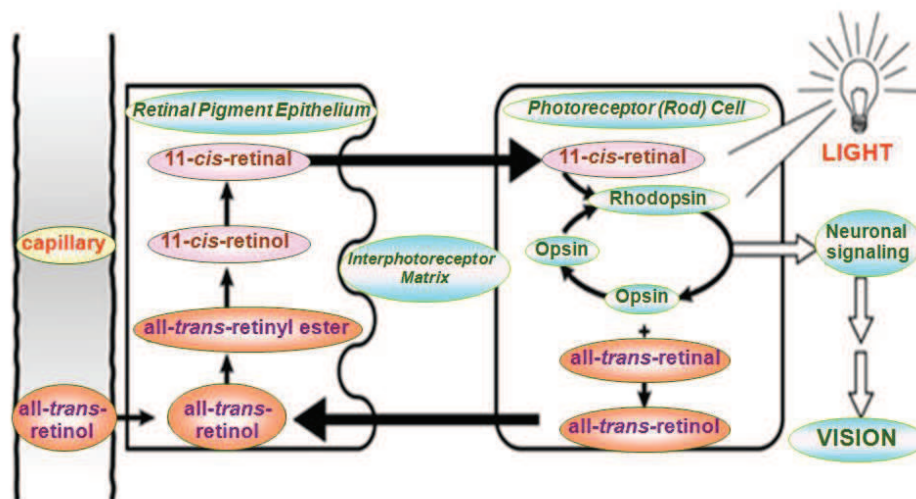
Retinal Pigment Epithelium

11-cis-retinal

11-cis-retinol

all-trans-retinyl ester

all-trans-retinol

capillary

all-trans-retinol

Interphotoreceptor Matrix

Photoreceptor (Rod) Cell

11-cis-retinal

Rhodopsin

Opsin

Opsin

+

all-trans-retinal

all-trans-retinol

LIGHT

Neuronal signaling

VISION